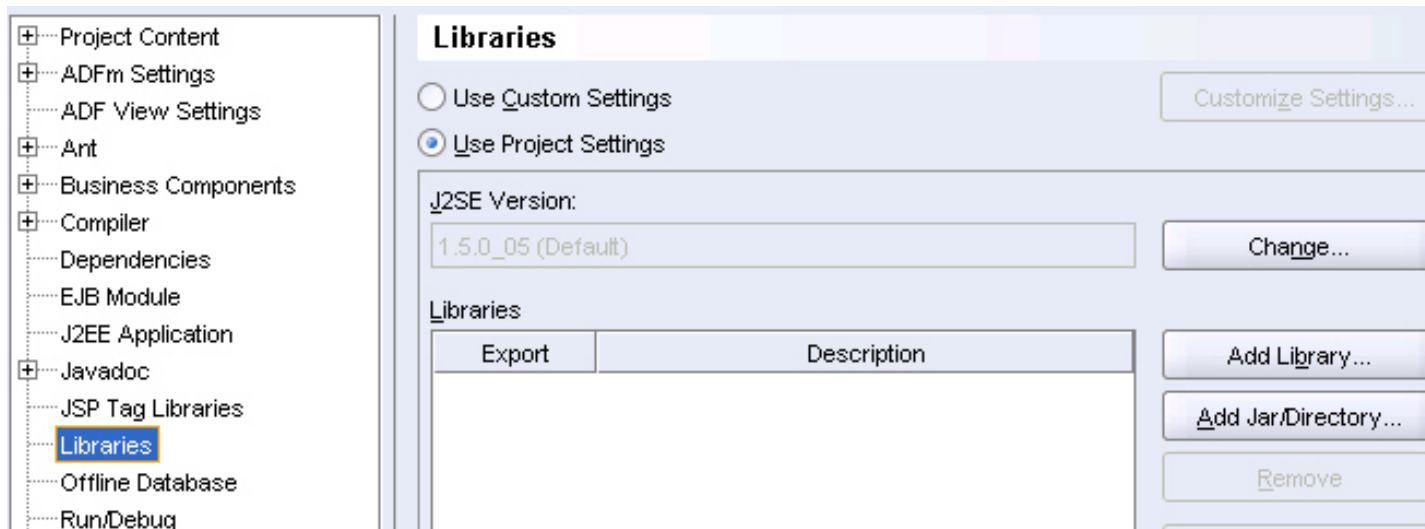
Project Content
ADFm Settings
ADF View Settings
Ant
Business Components
Compiler
Dependencies
EJB Module
J2EE Application
Javadoc
JSP Tag Libraries
Libraries
Offline Database
Run/Debug

Libraries

Use Custom Settings

Customize Settings...

Use Project Settings

J2SE Version:

1.5.0_05 (Default)

Change...

Libraries

| Export | Description |
|---|---|
| | |

Add Library...

Add Jar/Directory...

Remove